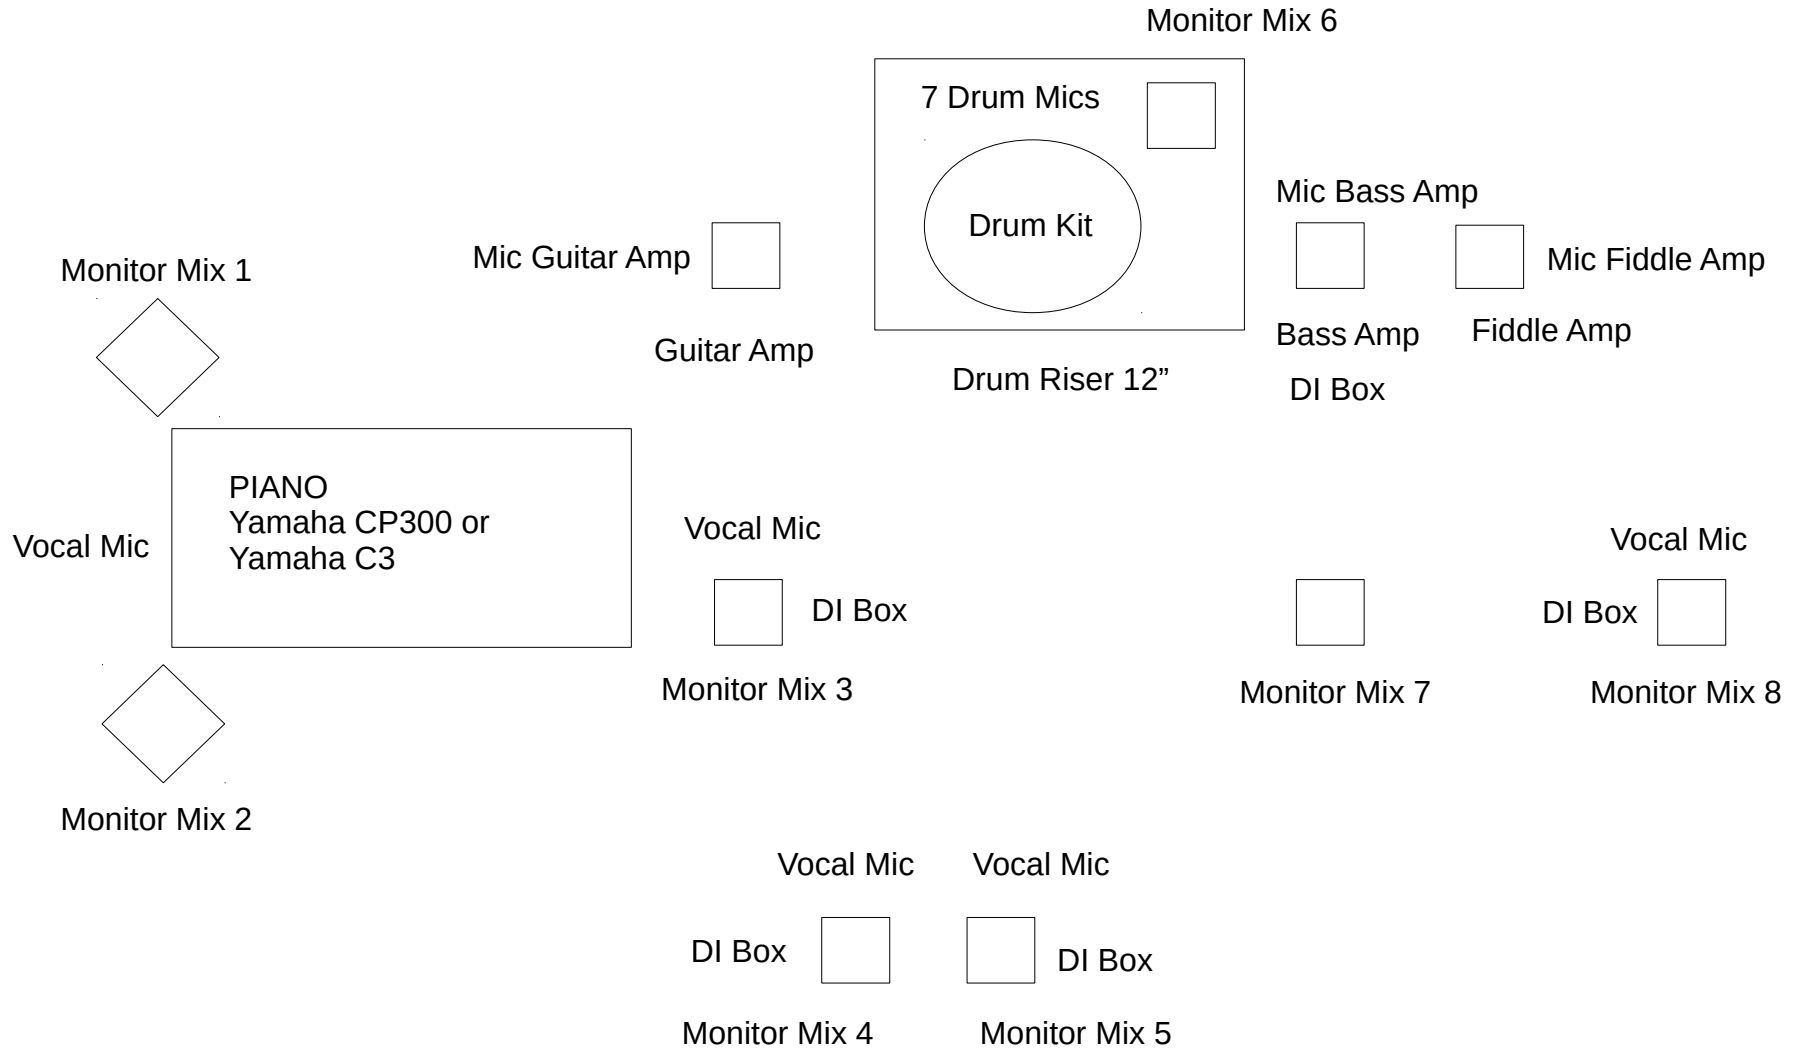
Monitor Mix 6

7 Drum Mics

Drum Kit

Mic Bass Amp

Mic Guitar Amp

Mic Fiddle Amp

Monitor Mix 1

Guitar Amp

Bass Amp

Fiddle Amp

Drum Riser 12”

DI Box

PIANO
Yamaha CP300 or
Yamaha C3

Vocal Mic

Vocal Mic

Vocal Mic

DI Box

DI Box

Monitor Mix 3

Monitor Mix 7

Monitor Mix 8

Monitor Mix 2

Vocal Mic

Vocal Mic

DI Box

DI Box

Monitor Mix 4

Monitor Mix 5